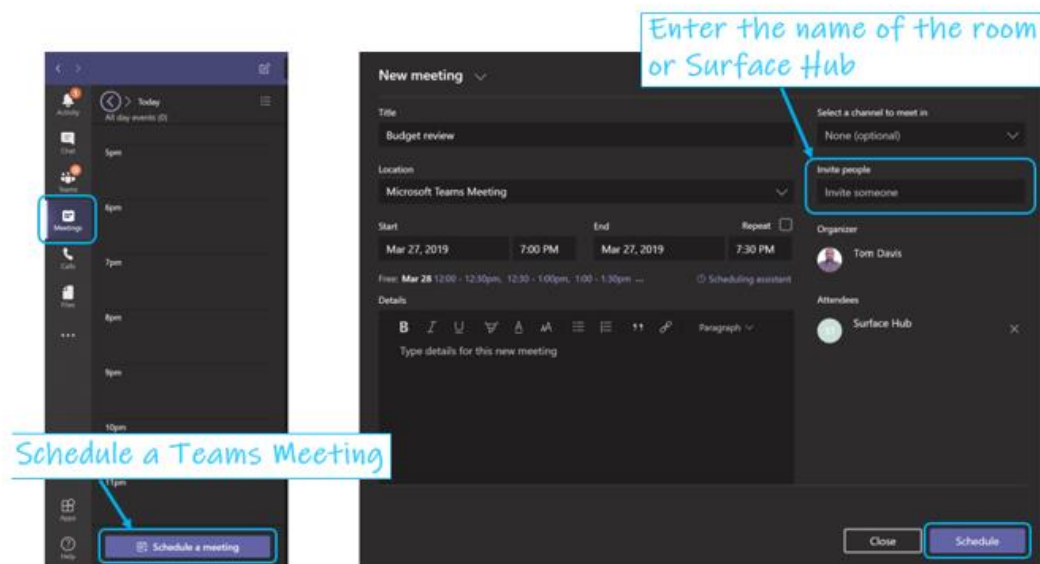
Enter the name of the room or Surface Hub

Activity
Chat
Teams
Meetings
Calls
Files
...
Apps
Help

Today
All day events (0)
5pm
6pm
7pm
8pm
9pm
10pm
11pm

Schedule a Teams Meeting

Schedule a meeting

New meeting

Title
Budget review

Location
Microsoft Teams Meeting

Start
Mar 27, 2019
7:00 PM

End
Mar 27, 2019
7:30 PM

Repeat

Free: Mar 28 12:00 - 12:30pm, 12:30 - 1:00pm, 1:00 - 1:30pm ...
Scheduling assistant

Details
B I U A Paragraph
Type details for this new meeting

Select a channel to meet in
None (optional)

Invite people
Invite someone

Organizer
Tom Davis

Attendees
SH Surface Hub

Close
Schedule